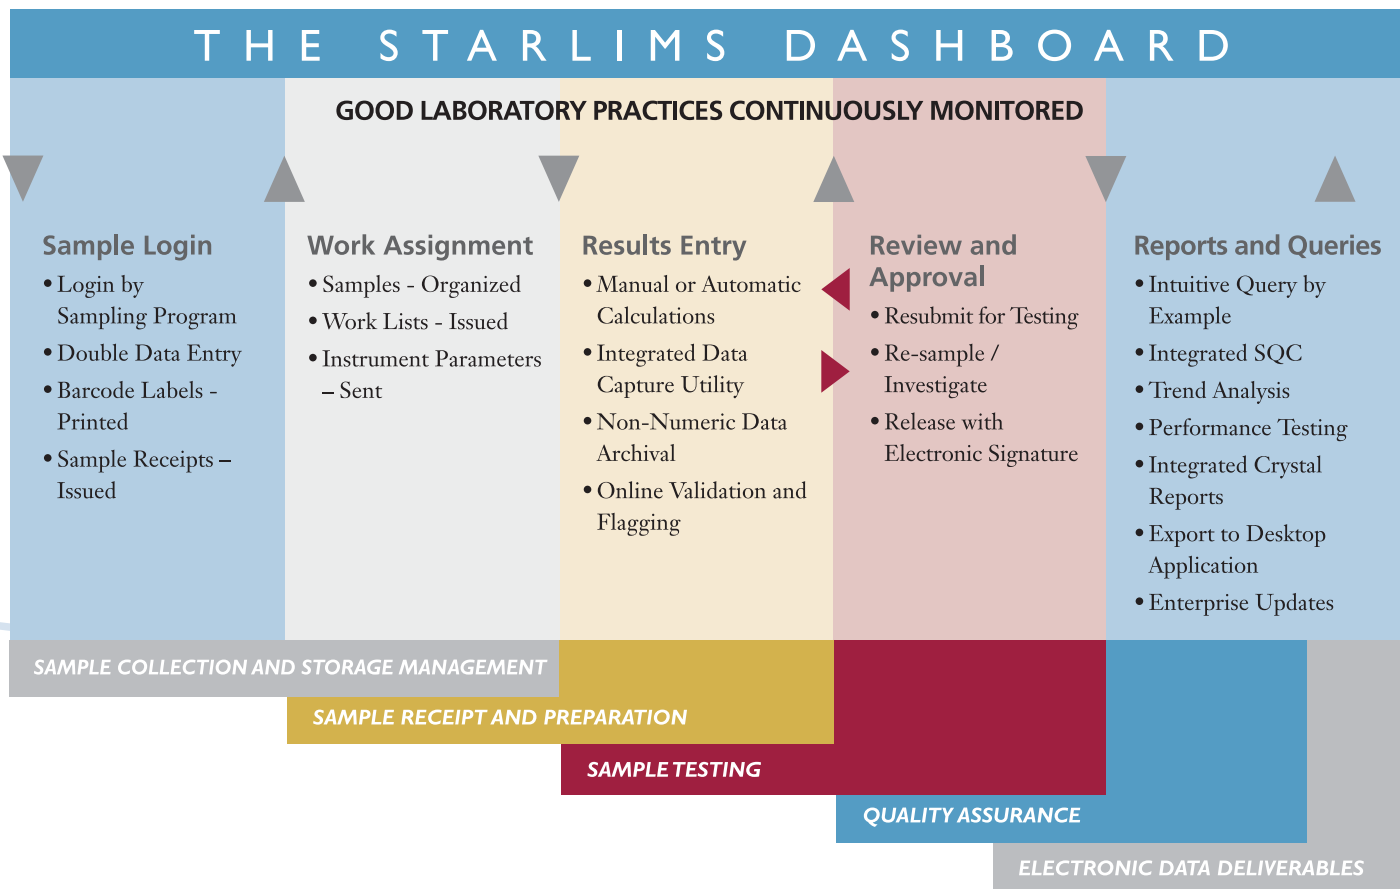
THE STARLIMS DASHBOARD

GOOD LABORATORY PRACTICES CONTINUOUSLY MONITORED

Sample Login
• Login by Sampling Program
• Double Data Entry
• Barcode Labels - Printed
• Sample Receipts – Issued

Work Assignment
• Samples - Organized
• Work Lists - Issued
• Instrument Parameters – Sent

Results Entry
• Manual or Automatic Calculations
• Integrated Data Capture Utility
• Non-Numeric Data Archival
• Online Validation and Flagging

Review and Approval
• Resubmit for Testing
• Re-sample / Investigate
• Release with Electronic Signature

Reports and Queries
• Intuitive Query by Example
• Integrated SQC
• Trend Analysis
• Performance Testing
• Integrated Crystal Reports
• Export to Desktop Application
• Enterprise Updates

SAMPLE COLLECTION AND STORAGE MANAGEMENT
SAMPLE RECEIPT AND PREPARATION
SAMPLE TESTING
QUALITY ASSURANCE
ELECTRONIC DATA DELIVERABLES